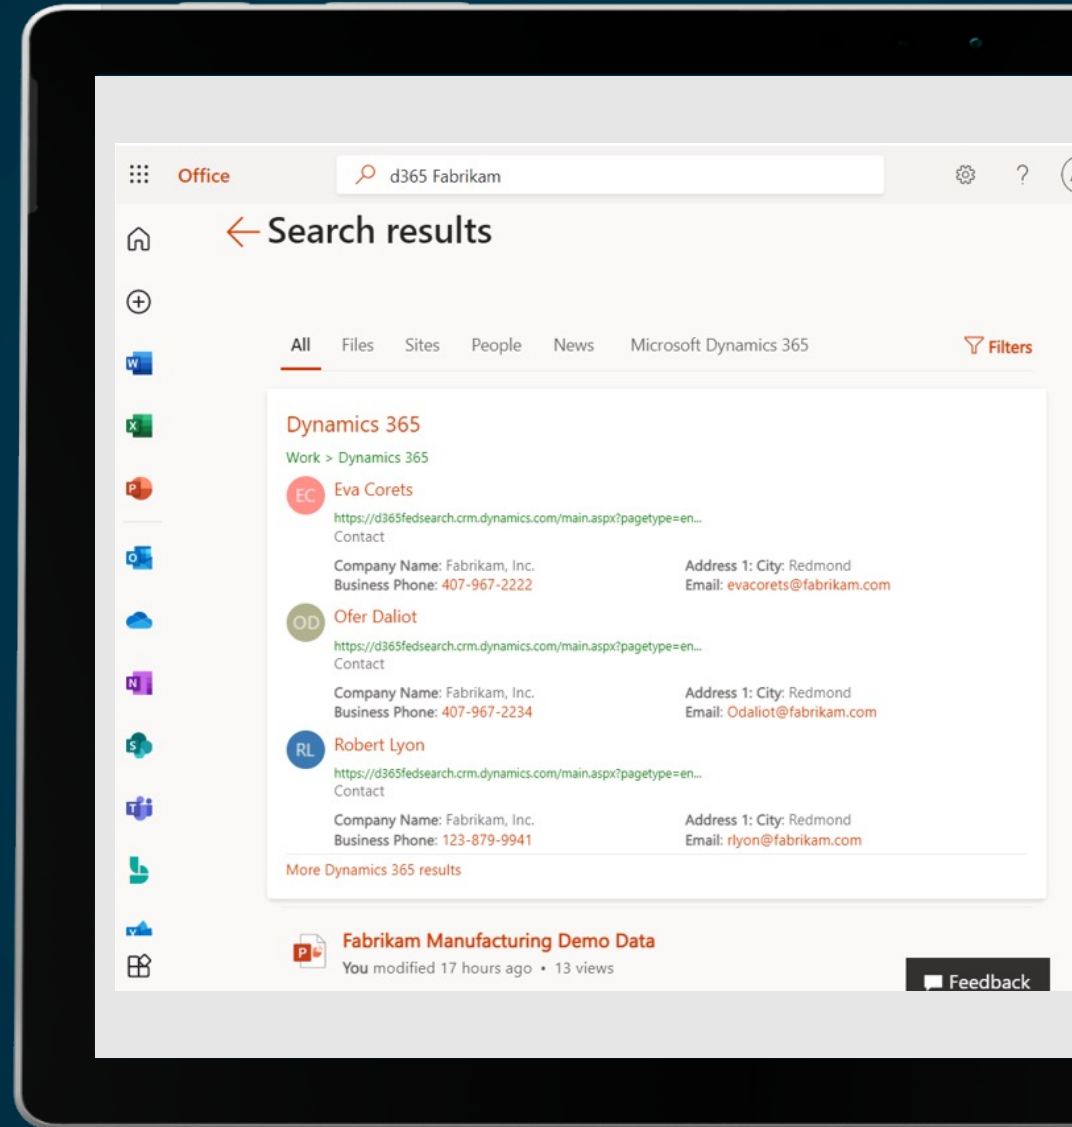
Office

d365 Fabrikam

Search results

All Files Sites People News Microsoft Dynamics 365 Filters

Dynamics 365

Work > Dynamics 365

EC Eva Corets

https://d365fedsearch.crm.dynamics.com/main.aspx?pagetype=en...

Contact

Company Name: Fabrikam, Inc.
Business Phone: 407-967-2222

Address 1: City: Redmond
Email: evacorets@fabrikam.com

OD Ofer Daliot

https://d365fedsearch.crm.dynamics.com/main.aspx?pagetype=en...

Contact

Company Name: Fabrikam, Inc.
Business Phone: 407-967-2234

Address 1: City: Redmond
Email: Odaliot@fabrikam.com

RL Robert Lyon

https://d365fedsearch.crm.dynamics.com/main.aspx?pagetype=en...

Contact

Company Name: Fabrikam, Inc.
Business Phone: 123-879-9941

Address 1: City: Redmond
Email: rlyon@fabrikam.com

More Dynamics 365 results

Fabrikam Manufacturing Demo Data

You modified 17 hours ago • 13 views

Feedback